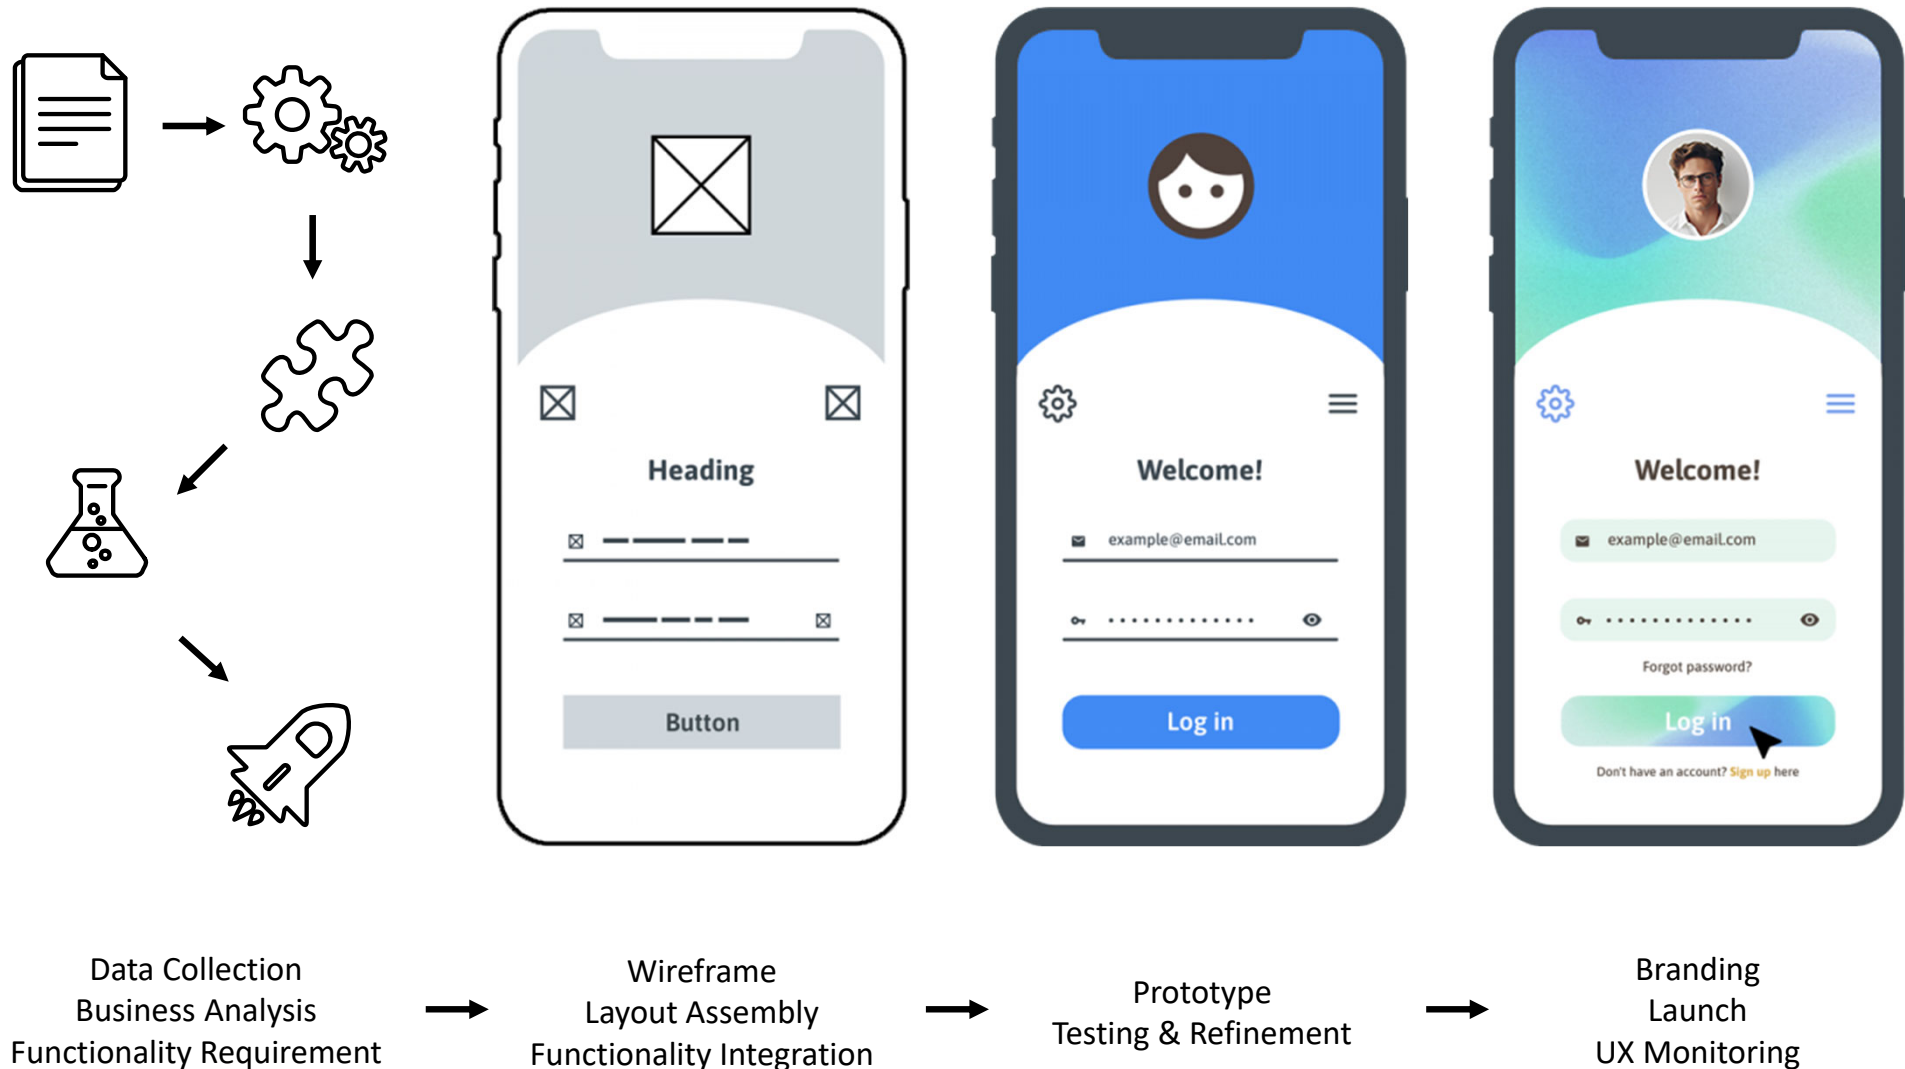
Heading

Button

Welcome!

example@email.com

Log in

Welcome!

example@email.com

Forgot password?

Log in

Don't have an account? Sign up here

Data Collection
Business Analysis
Functionality Requirement

Wireframe
Layout Assembly
Functionality Integration

Prototype
Testing & Refinement

Branding
Launch
UX Monitoring